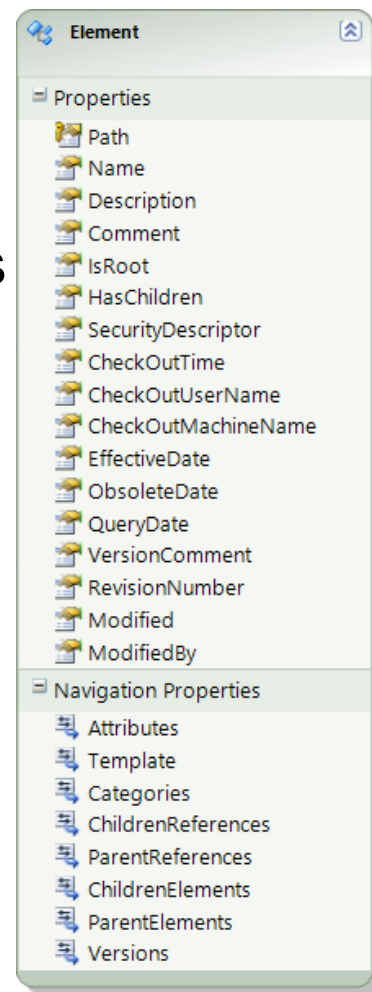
Element

Properties
Path
Name
Description
Comment
IsRoot
HasChildren
SecurityDescriptor
CheckOutTime
CheckOutUserName
CheckOutMachineName
EffectiveDate
ObsoleteDate
QueryDate
VersionComment
RevisionNumber
Modified
ModifiedBy

Navigation Properties
Attributes
Template
Categories
ChildrenReferences
ParentReferences
ChildrenElements
ParentElements
Versions